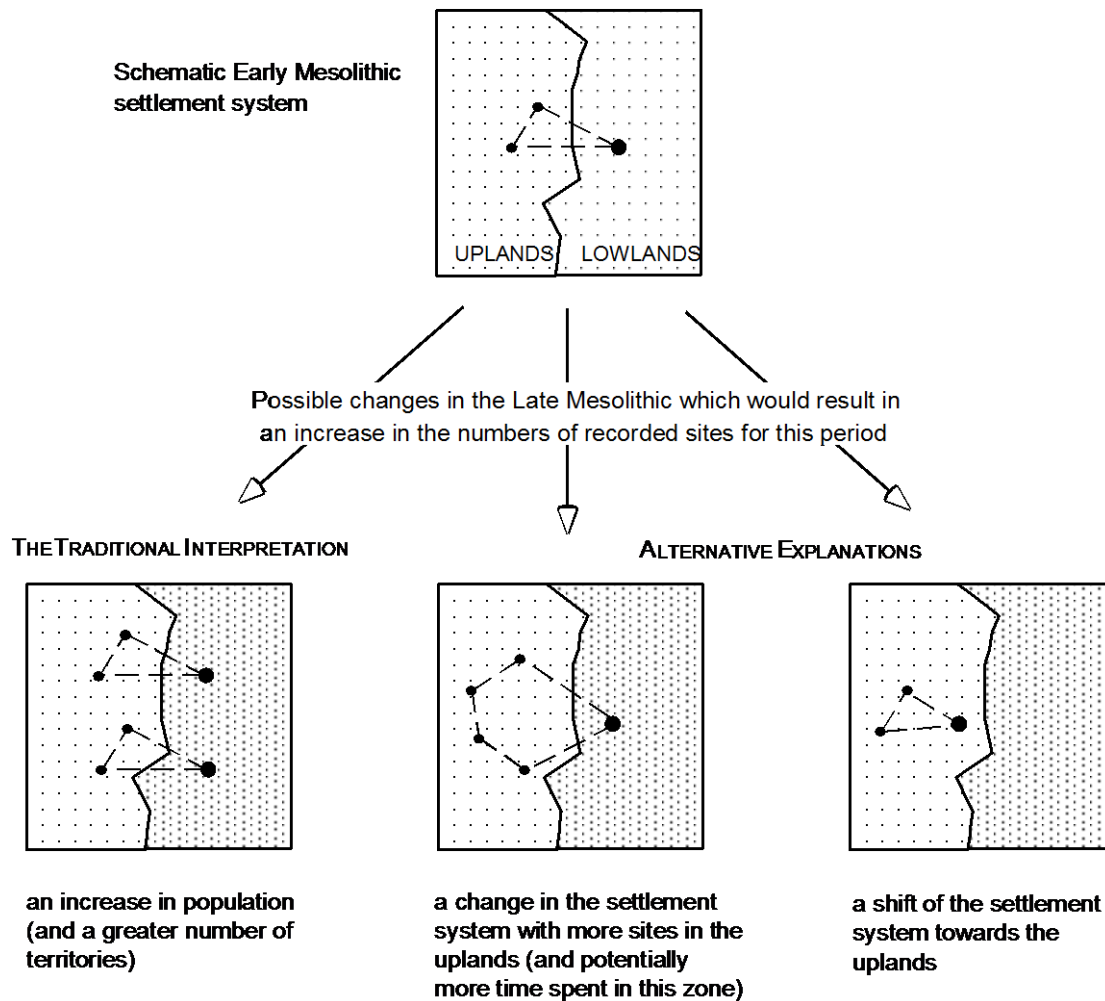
Schematic Early Mesolithic settlement system

UPLANDS LOWLANDS

Possible changes in the Late Mesolithic which would result in an increase in the numbers of recorded sites for this period

THE TRADITIONAL INTERPRETATION

ALTERNATIVE EXPLANATIONS

an increase in population (and a greater number of territories)

a change in the settlement system with more sites in the uplands (and potentially more time spent in this zone)

a shift of the settlement system towards the uplands